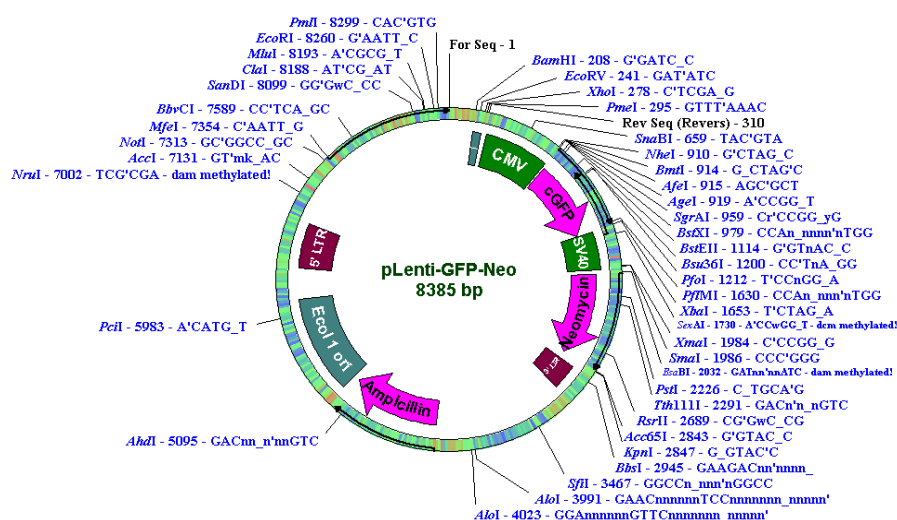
PmlI - 8299 - CAC'GTG
EcoRI - 8260 - G'AATT_C
MluI - 8193 - A'CGCG_T
ClaI - 8188 - AT'CG_AT
SanDI - 8099 - GG'GwC_CC
BbvCI - 7589 - CC'TCA_GC
MfeI - 7354 - C'AATT_G
NotI - 7313 - GC'GGCC_GC
AccI - 7131 - GT'mk_AC
NruI - 7002 - TCG'CGA - dam methylated!
PciI - 5983 - A'CATG_T
AhdI - 5095 - GACnn_n'nnGTC

For Seq - 1
BamHI - 208 - G'GATC_C
EcoRV - 241 - GAT'ATC
XhoI - 278 - C'TCGA_G
PmeI - 295 - GTTT'AAAC
Rev Seq (Revers) - 310
SnaBI - 659 - TAC'GTA
NheI - 910 - G'CTAG_C
BmtI - 914 - G_CTAG'C
AfeI - 915 - AGC'GCT
AgeI - 919 - A'CCGG_T
SgrAI - 959 - Cr'CCGG_yG
BstXI - 979 - CCAn_nnnn'nTGG
BstEII - 1114 - G'GTnAC_C
Bsu36I - 1200 - CC'TnA_GG
PfoI - 1212 - T'CCnGG_A
PflMI - 1630 - CCAn_nnn'nTGG
XbaI - 1653 - T'CTAG_A
SexAI - 1730 - A'CCwGG_T - dcm methylated!
XmaI - 1984 - C'CCGG_G
SmaI - 1986 - CCC'GGG
BsaBI - 2032 - GATnn'nnATC - dam methylated!
PstI - 2226 - C_TGCA'G
Tth111I - 2291 - GACn'n_nGTC
RsrII - 2689 - CG'GwC_CG
Acc65I - 2843 - G'GTAC_C
KpnI - 2847 - G_GTAC'C
BbsI - 2945 - GAAGACnn'nnnn_
SfiI - 3467 - GGCCn_nnn'nGGCC
AloI - 3991 - GAACnnnnnnTCCnnnnnnn_nnnnn'
AloI - 4023 - GGAnnnnnnGTTCnnnnnnn_nnnnn'

CMV
cGFP
SV40
Neomycin
3' LTR
5' LTR
Ecol 1 ori
Ampicillin

pLenti-GFP-Neo
8385 bp